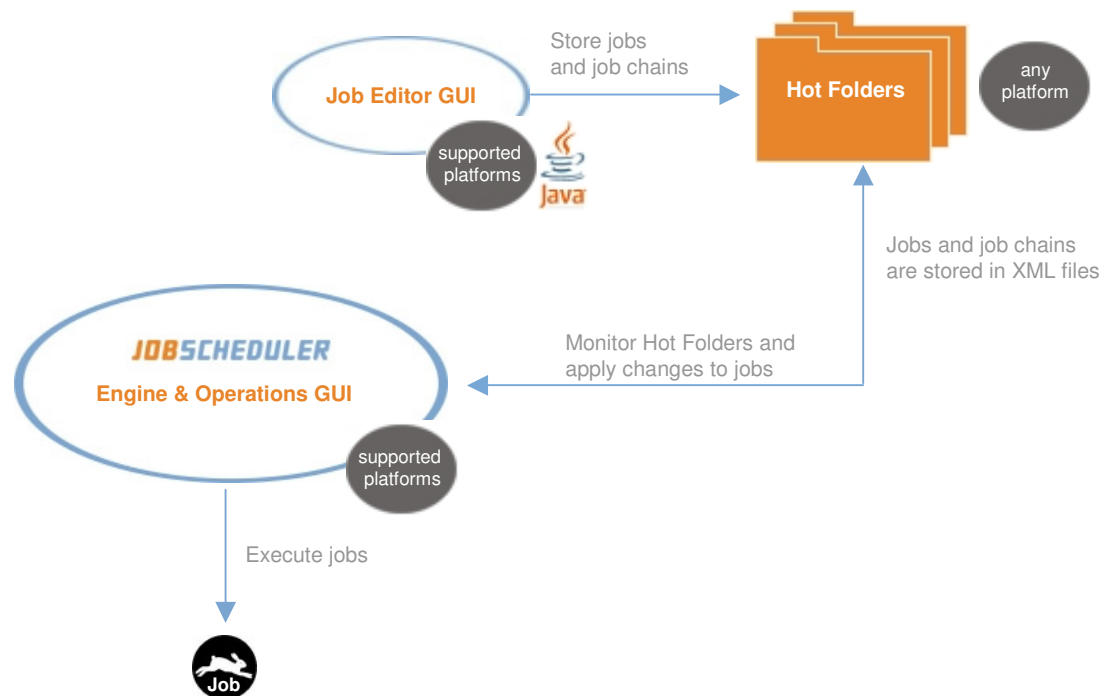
Job Editor GUI

supported platforms

Java

Store jobs and job chains

Hot Folders

any platform

Jobs and job chains are stored in XML files

JOBSCHEDULER

Engine & Operations GUI

supported platforms

Monitor Hot Folders and apply changes to jobs

Execute jobs

Job